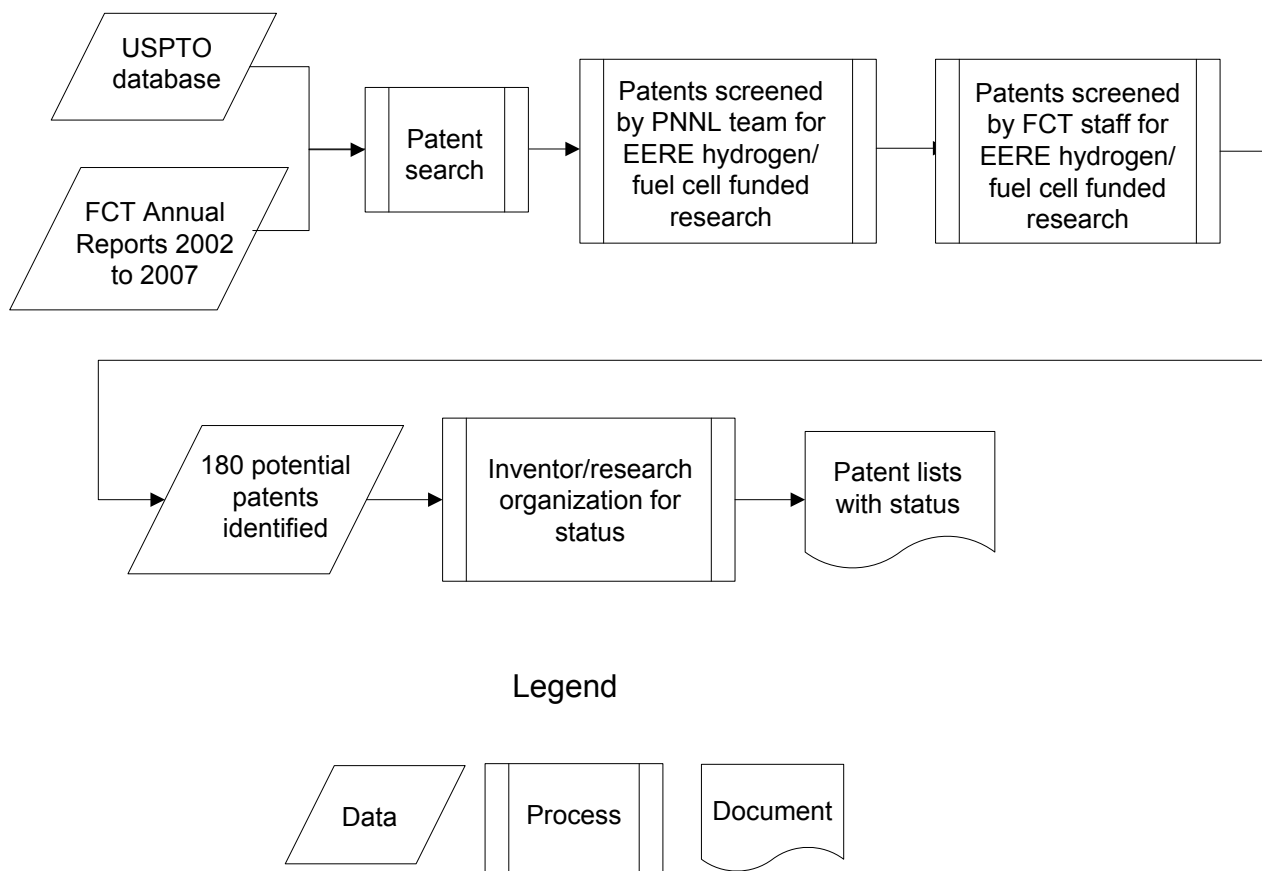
USPTO database

FCT Annual Reports 2002 to 2007

Patent search

Patents screened by PNNL team for EERE hydrogen/ fuel cell funded research

Patents screened by FCT staff for EERE hydrogen/ fuel cell funded research

180 potential patents identified

Inventor/research organization for status

Patent lists with status

Legend

Data

Process

Document